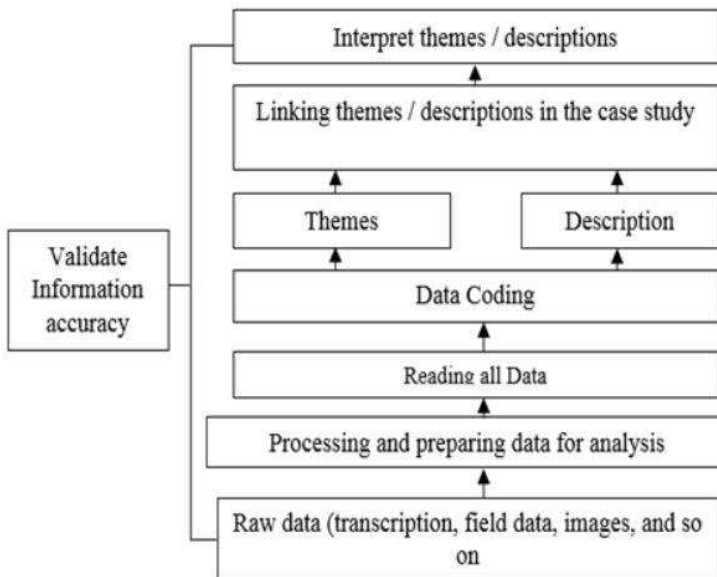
Interpret themes / descriptions

Linking themes / descriptions in the case study

Themes

Description

Validate Information accuracy

Data Coding

Reading all Data

Processing and preparing data for analysis

Raw data (transcription, field data, images, and so on